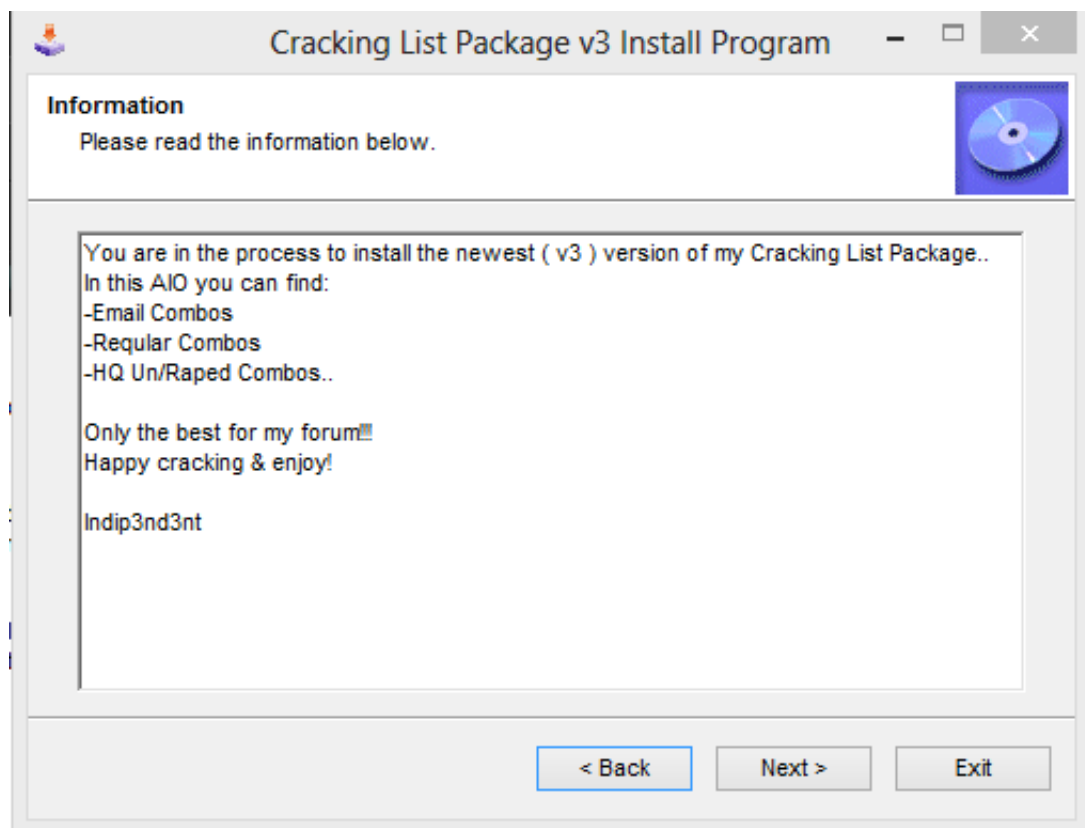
Cracking List Package v3 Install Program

Information
Please read the information below.

You are in the process to install the newest ( v3 ) version of my Cracking List Package..
In this AIO you can find:
-Email Combos
-Reqular Combos
-HQ Un/Raped Combos..

Only the best for my forum!!!
Happy cracking & enjoy!

Indip3nd3nt

< Back
Next >
Exit